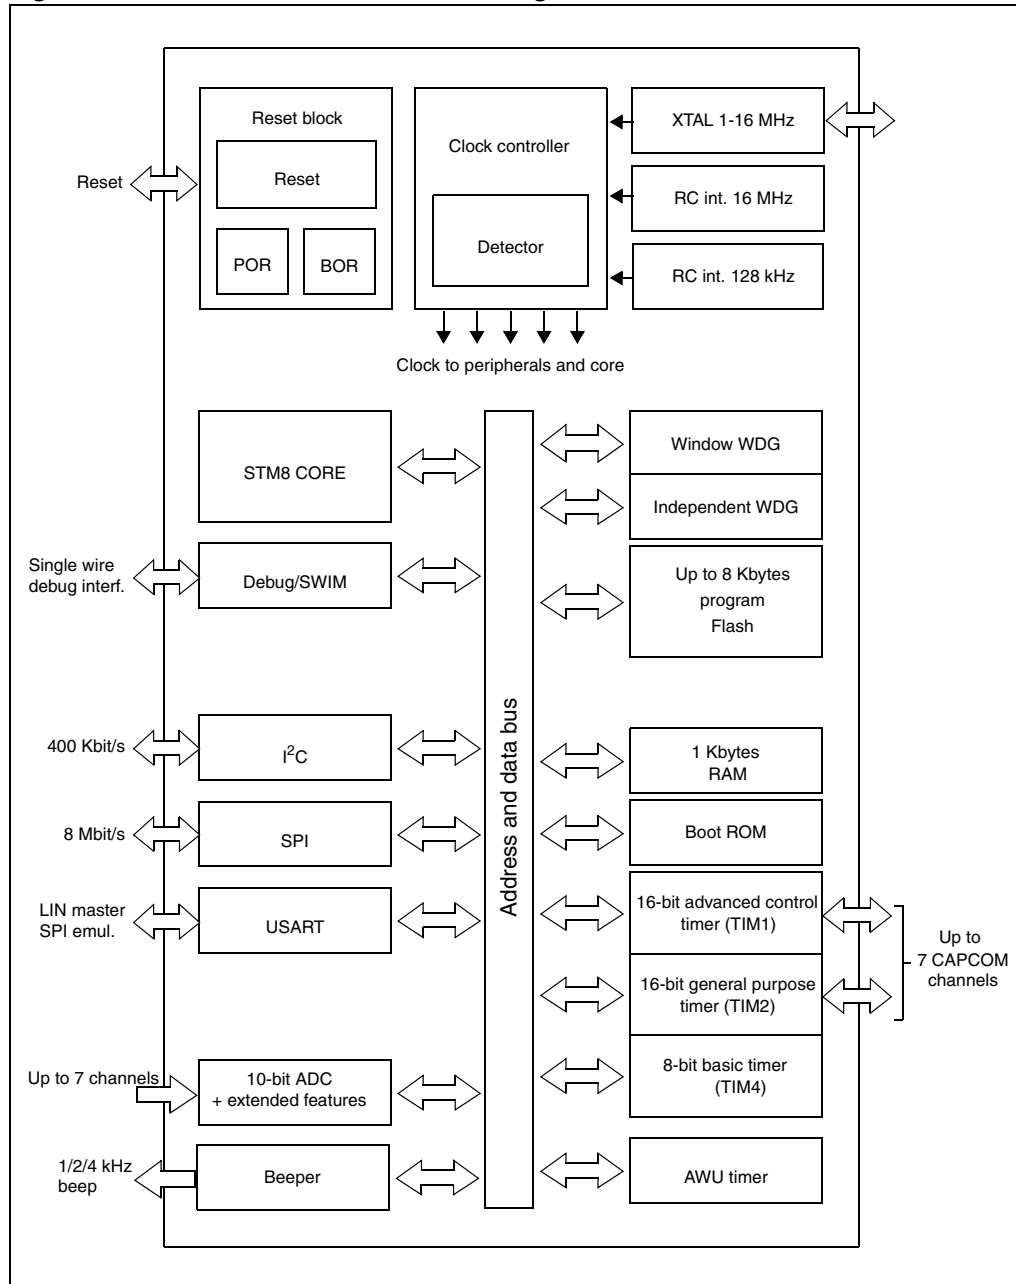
Reset block

Reset

POR

BOR

Clock controller

Detector

XTAL 1-16 MHz

RC int. 16 MHz

RC int. 128 kHz

Reset

Clock to peripherals and core

STM8 CORE

Window WDG

Independent WDG

Single wire debug interf.

Debug/SWIM

Up to 8 Kbytes program Flash

Address and data bus

400 Kbit/s

$I^2C$

1 Kbytes RAM

8 Mbit/s

SPI

Boot ROM

LIN master SPI emul.

USART

16-bit advanced control timer (TIM1)

16-bit general purpose timer (TIM2)

Up to 7 CAPCOM channels

Up to 7 channels

10-bit ADC + extended features

8-bit basic timer (TIM4)

1/2/4 kHz beep

Beeper

AWU timer